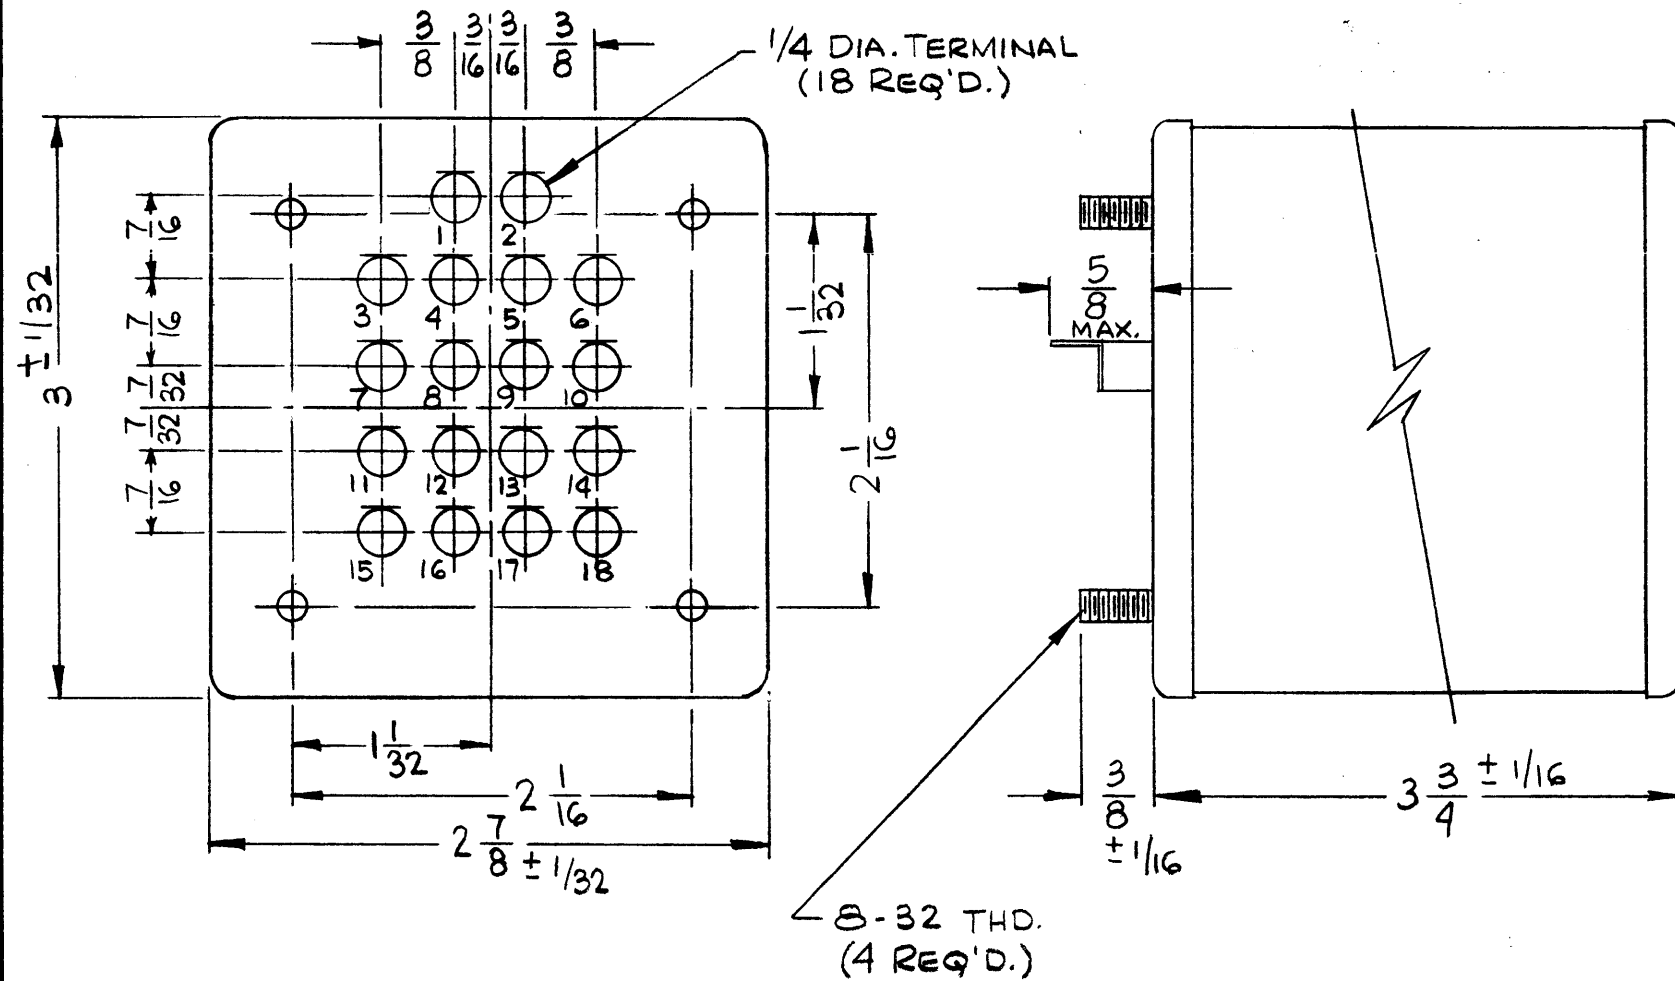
$\frac{3}{8}$ $\frac{3}{16}$ $\frac{3}{16}$ $\frac{3}{8}$

1/4 DIA. TERMINAL (18 REQ'D.)

$3 \pm 1/32$

$\frac{7}{16}$ $\frac{7}{16}$ $\frac{7}{32}$ $\frac{7}{32}$ $\frac{7}{16}$

1 2
3 4 5 6
7 8 9 10
11 12 13 14
15 16 17 18

$1\frac{1}{32}$

$2\frac{1}{16}$

$1\frac{1}{32}$

$2\frac{1}{16}$

$2\frac{7}{8} \pm 1/32$

$\frac{5}{8}$ MAX.

$\frac{3}{8}$ $\pm 1/16$

$3\frac{3}{4} \pm 1/16$

8-32 THD. (4 REQ'D.)